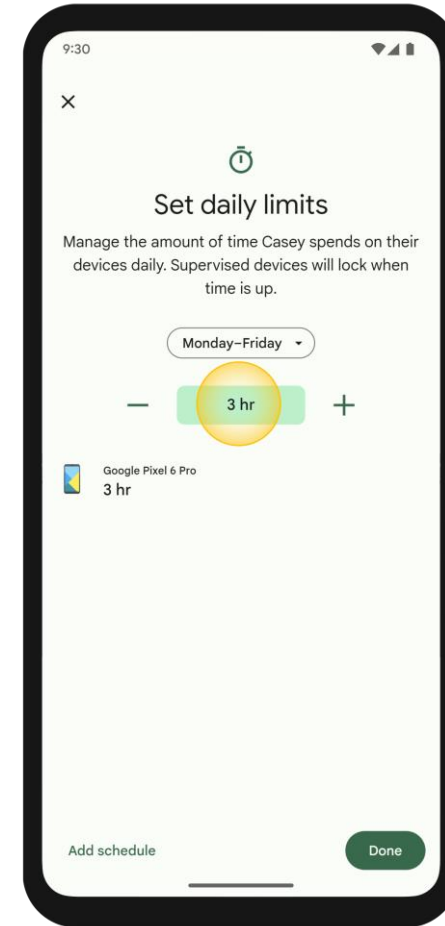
9:30

×

Set daily limits

Manage the amount of time Casey spends on their devices daily. Supervised devices will lock when time is up.

Monday–Friday

—

3 hr

+

Google Pixel 6 Pro
3 hr

Add schedule

Done